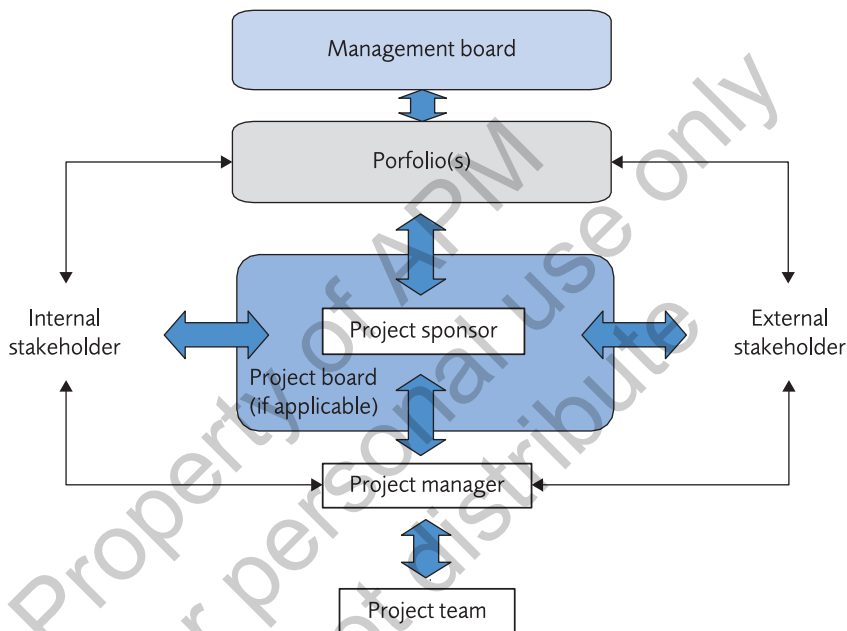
Management board

Porfolio(s)

Internal stakeholder

Project sponsor

External stakeholder

Project board (if applicable)

Project manager

Project team

Property of APM
For personal use only
Do not distribute